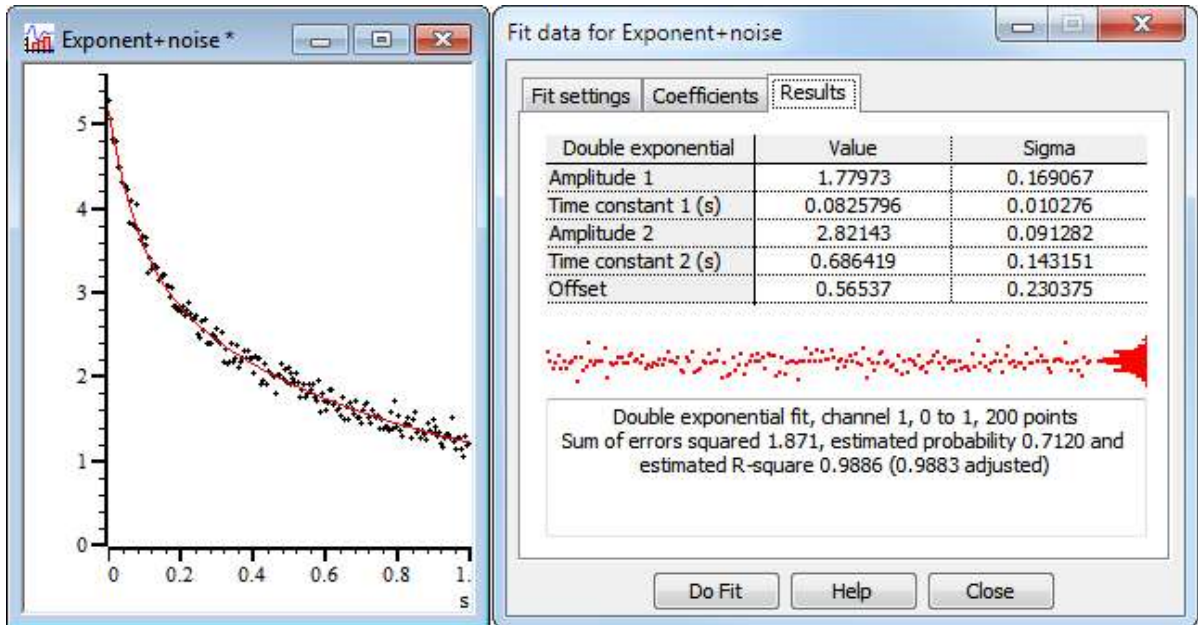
Exponent+noise *

5
4
3
2
1
0
0
0.2
0.4
0.6
0.8
1.
s

Fit data for Exponent+noise

Fit settings | Coefficients | Results

| Double exponential | Value | Sigma |
|---|---|---|
| Amplitude 1 | 1.77973 | 0.169067 |
| Time constant 1 (s) | 0.0825796 | 0.010276 |
| Amplitude 2 | 2.82143 | 0.091282 |
| Time constant 2 (s) | 0.686419 | 0.143151 |
| Offset | 0.56537 | 0.230375 |

Double exponential fit, channel 1, 0 to 1, 200 points
Sum of errors squared 1.871, estimated probability 0.7120 and estimated R-square 0.9886 (0.9883 adjusted)

Do Fit
Help
Close